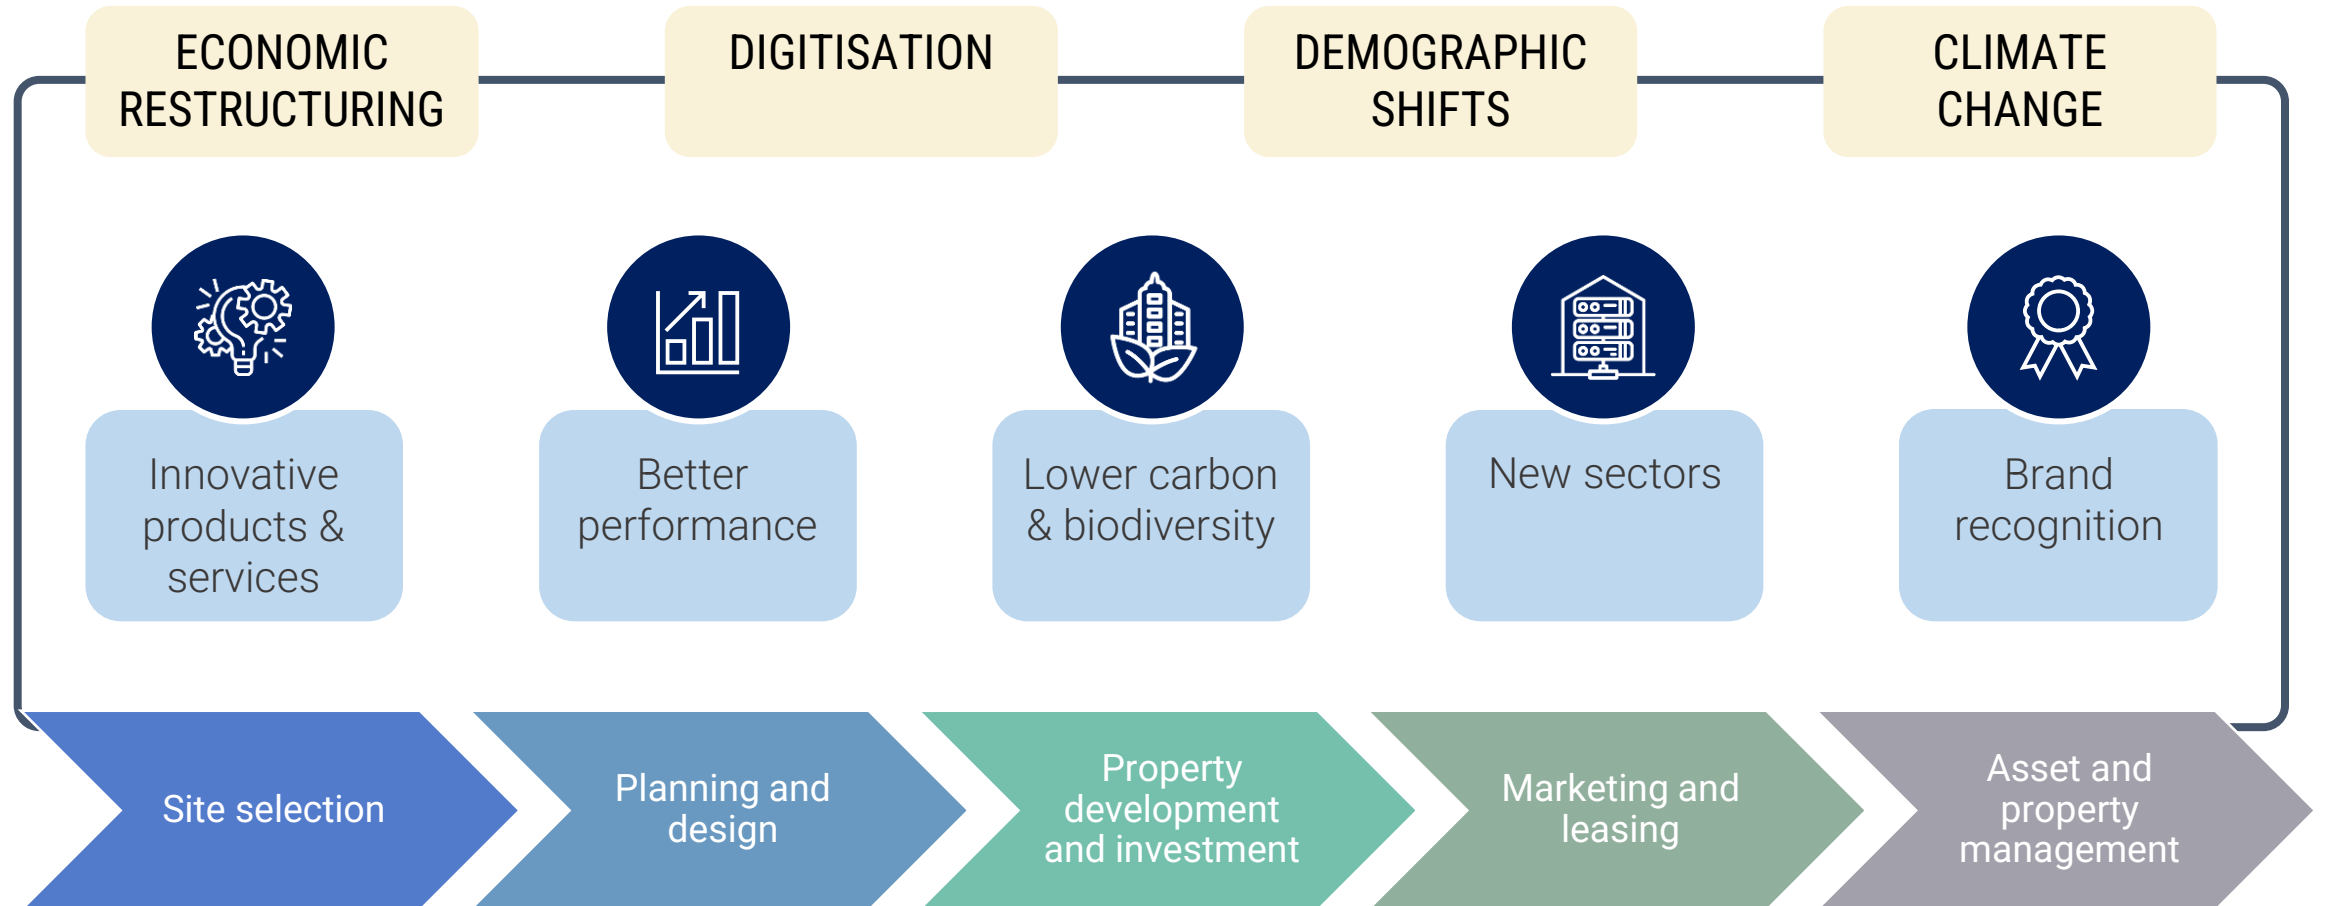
ECONOMIC RESTRUCTURING

DIGITISATION

DEMOGRAPHIC SHIFTS

CLIMATE CHANGE

Innovative products & services

Better performance

Lower carbon & biodiversity

New sectors

Brand recognition

Site selection

Planning and design

Property development and investment

Marketing and leasing

Asset and property management